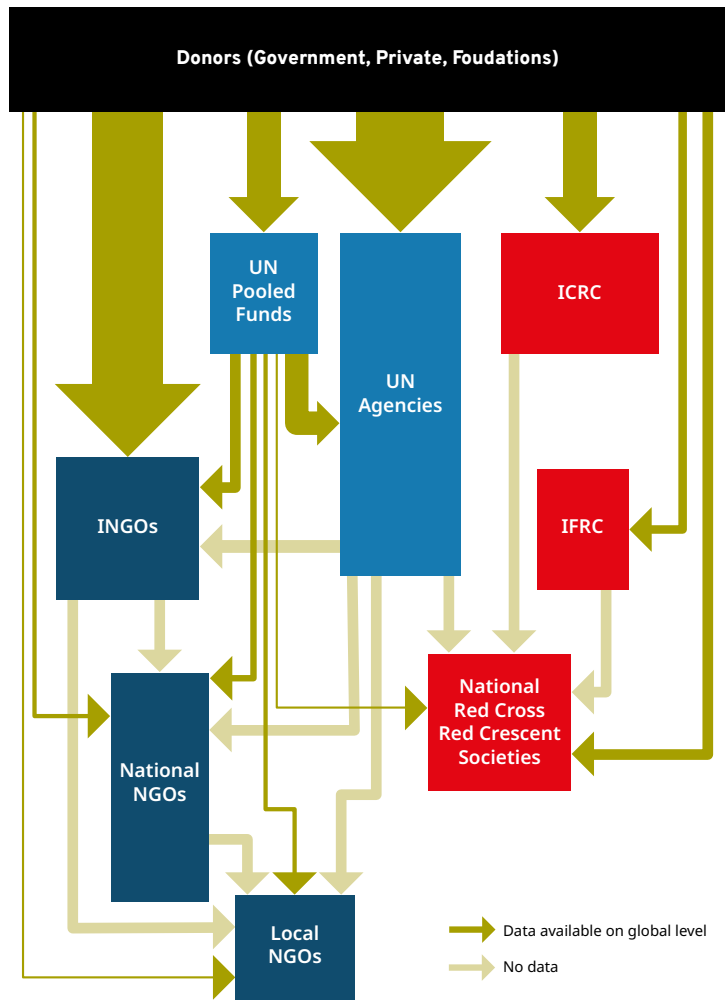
Donors (Government, Private, Foudations)

UN Pooled Funds

UN Agencies

ICRC

INGOs

IFRC

National NGOs

National Red Cross Red Crescent Societies

Local NGOs

Data available on global level

No data